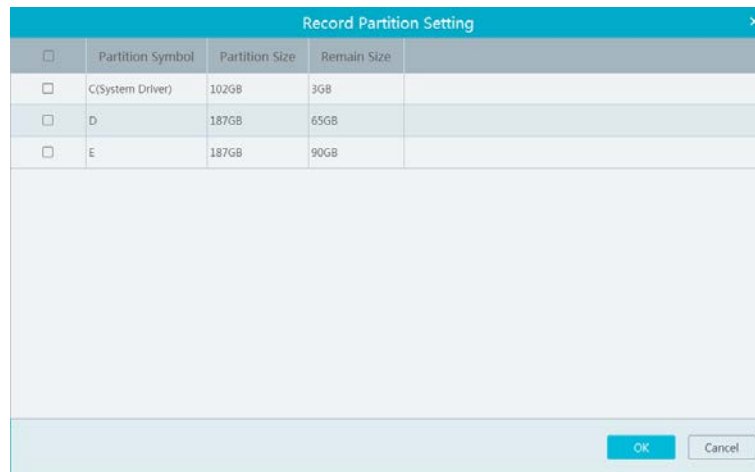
Record Partition Setting

×

| ☐ | Partition Symbol | Partition Size | Remain Size |
|---|---|---|---|
| ☐ | C(System Driver) | 102GB | 3GB |
| ☐ | D | 187GB | 65GB |
| ☐ | E | 187GB | 90GB |

OK

Cancel